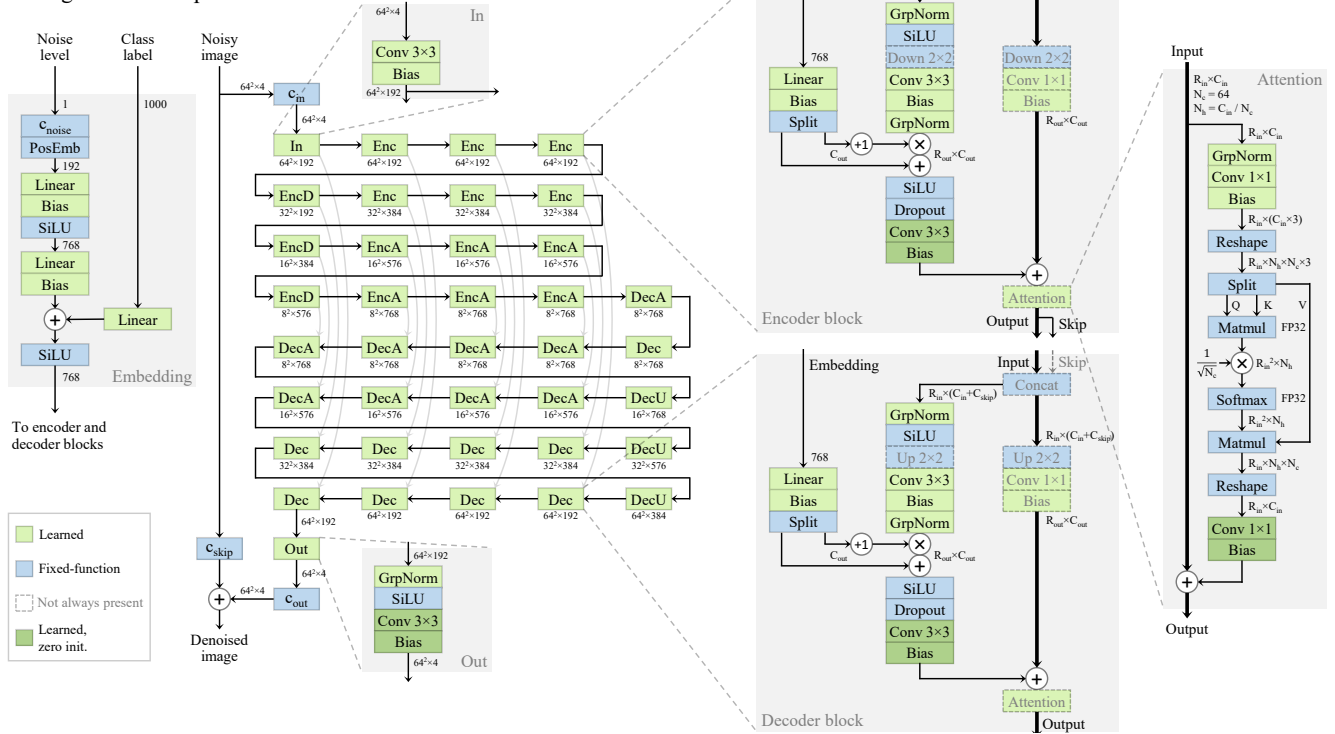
Noise level

Class label

Noisy image

1

1000

$c_{noise}$

PosEmb

192

Linear

Bias

SiLU

768

Linear

Bias

+

Linear

SiLU

768

Embedding

To encoder and decoder blocks

Learned

Fixed-function

Not always present

Learned, zero init.

$64^2{\times}4$

In

Conv 3×3

Bias

$64^2{\times}192$

$64^2{\times}4$

$c_{in}$

$64^2{\times}4$

In $64^2{\times}192$

Enc $64^2{\times}192$

Enc $64^2{\times}192$

Enc $64^2{\times}192$

EncD $32^2{\times}192$

Enc $32^2{\times}384$

Enc $32^2{\times}384$

Enc $32^2{\times}384$

EncD $16^2{\times}384$

EncA $16^2{\times}576$

EncA $16^2{\times}576$

EncA $16^2{\times}576$

EncD $8^2{\times}576$

EncA $8^2{\times}768$

EncA $8^2{\times}768$

EncA $8^2{\times}768$

DecA $8^2{\times}768$

DecA $8^2{\times}768$

DecA $8^2{\times}768$

DecA $8^2{\times}768$

DecA $8^2{\times}768$

Dec $8^2{\times}768$

DecA $16^2{\times}576$

DecA $16^2{\times}576$

DecA $16^2{\times}576$

DecA $16^2{\times}576$

DecU $16^2{\times}768$

Dec $32^2{\times}384$

Dec $32^2{\times}384$

Dec $32^2{\times}384$

Dec $32^2{\times}384$

DecU $32^2{\times}576$

Dec

Dec $64^2{\times}192$

Dec $64^2{\times}192$

Dec $64^2{\times}192$

DecU $64^2{\times}384$

$64^2{\times}192$

$c_{skip}$

Out

$64^2{\times}4$

+

$64^2{\times}4$

$c_{out}$

Denoised image

$64^2{\times}192$

GrpNorm

SiLU

Conv 3×3

Bias

$64^2{\times}4$

Out

768

Linear

Bias

Split

+1

$C_{out}$

GrpNorm

SiLU

Down 2×2

Conv 3×3

Bias

GrpNorm

×

+

$R_{out}{\times}C_{out}$

SiLU

Dropout

Conv 3×3

Bias

Down 2×2

Conv 1×1

Bias

$R_{out}{\times}C_{out}$

+

Attention

Encoder block

Output

Skip

Embedding

Input

Skip

768

Linear

Bias

Split

$R_{in}{\times}(C_{in}{+}C_{skip})$

Concat

GrpNorm

SiLU

Up 2×2

Conv 3×3

Bias

GrpNorm

+1

$C_{out}$

×

+

$R_{out}{\times}C_{out}$

SiLU

Dropout

Conv 3×3

Bias

$R_{in}{\times}(C_{in}{+}C_{skip})$

Up 2×2

Conv 1×1

Bias

$R_{out}{\times}C_{out}$

+

Attention

Decoder block

Output

Input

$R_{in}{\times}C_{in}$

$N_c = 64$

$N_h = C_{in} / N_c$

Attention

$R_{in}{\times}C_{in}$

GrpNorm

Conv 1×1

Bias

$R_{in}{\times}(C_{in}{\times}3)$

Reshape

$R_{in}{\times}N_h{\times}N_c{\times}3$

Split

Q

K

V

Matmul

FP32

$\frac{1}{\sqrt{N_c}}$

×

$R_{in}^2{\times}N_h$

Softmax

FP32

$R_{in}^2{\times}N_h$

Matmul

$R_{in}{\times}N_h{\times}N_c$

Reshape

$R_{in}{\times}C_{in}$

Conv 1×1

Bias

+

Output